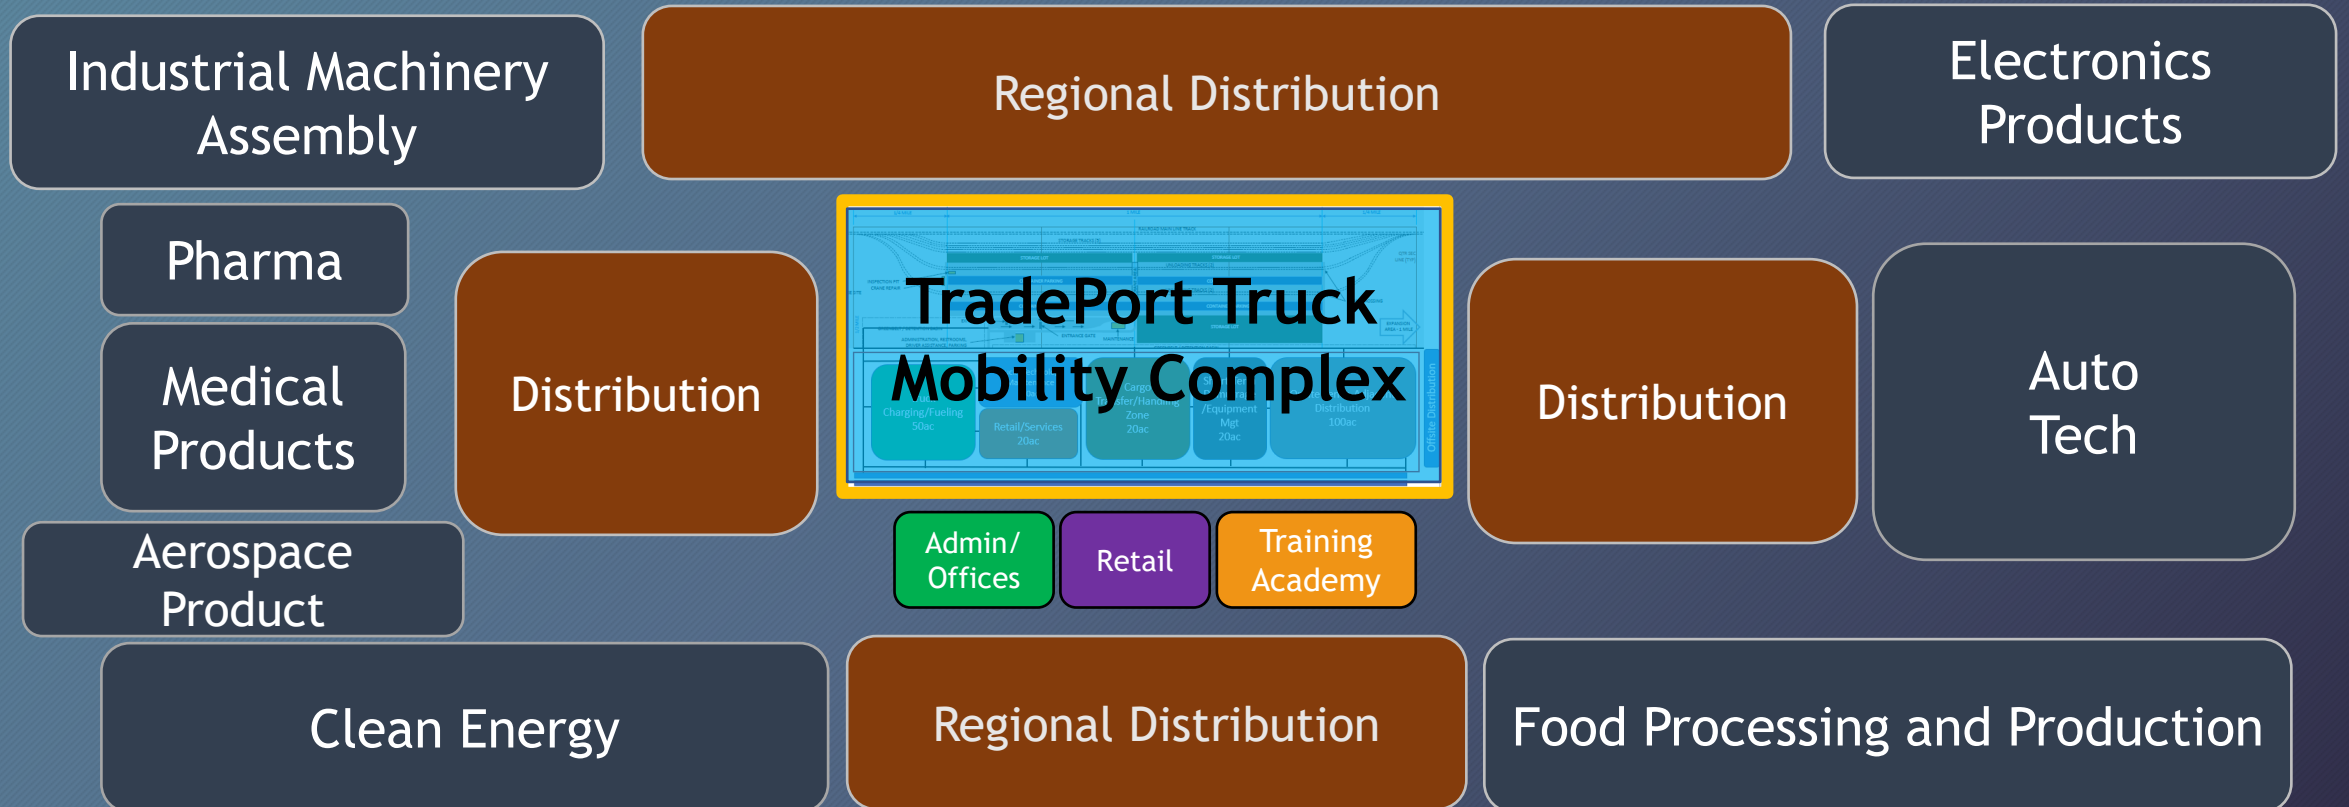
Industrial Machinery Assembly

Regional Distribution

Electronics Products

Pharma

Medical Products

Aerospace Product

Distribution

TradePort Truck Mobility Complex

Charging/Fueling 50ac

Retail/Services 20ac

Cargo Transfer/Handling Zone 20ac

/Equipment Mgt 20ac

Distribution 100ac

Offsite Distribution

Admin/ Offices

Retail

Training Academy

Distribution

Auto Tech

Clean Energy

Regional Distribution

Food Processing and Production